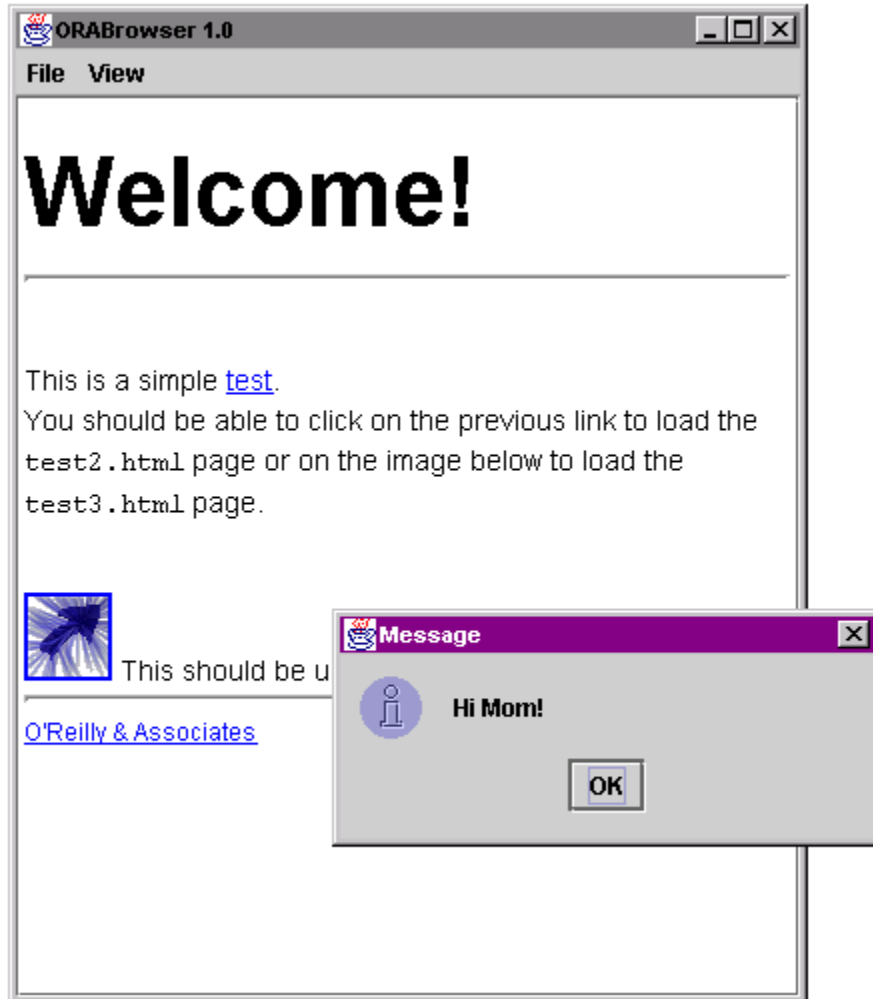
ORABrowser 1.0

File View

Welcome!

This is a simple test.
You should be able to click on the previous link to load the test2.html page or on the image below to load the test3.html page.

This should be u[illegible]

O'Reilly & Associates

Message

Hi Mom!

OK